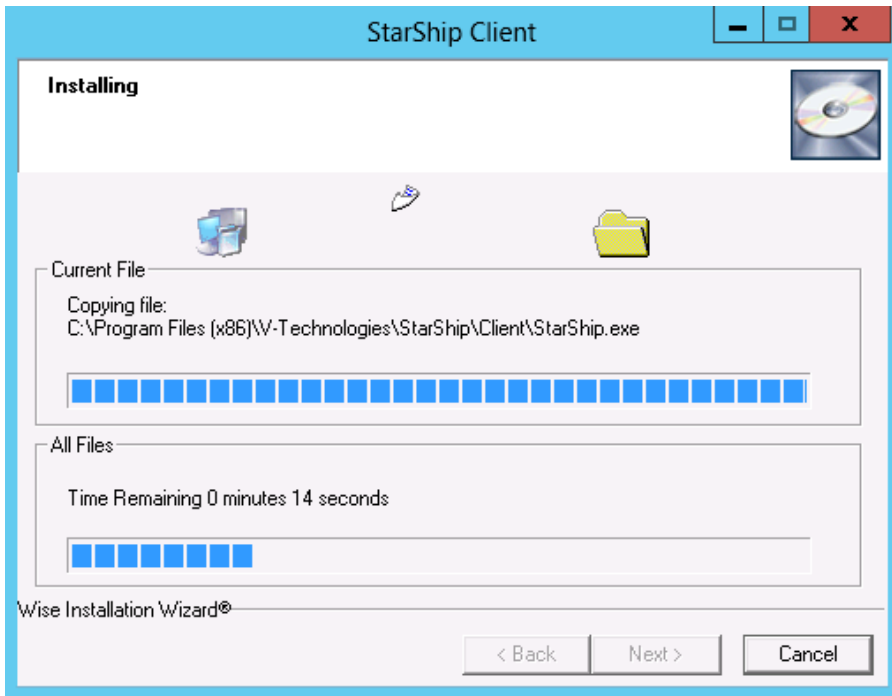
StarShip Client

Installing

Current File

Copying file:
C:\Program Files (x86)\V-Technologies\StarShip\Client\StarShip.exe

All Files

Time Remaining 0 minutes 14 seconds

Wise Installation Wizard®

< Back

Next >

Cancel